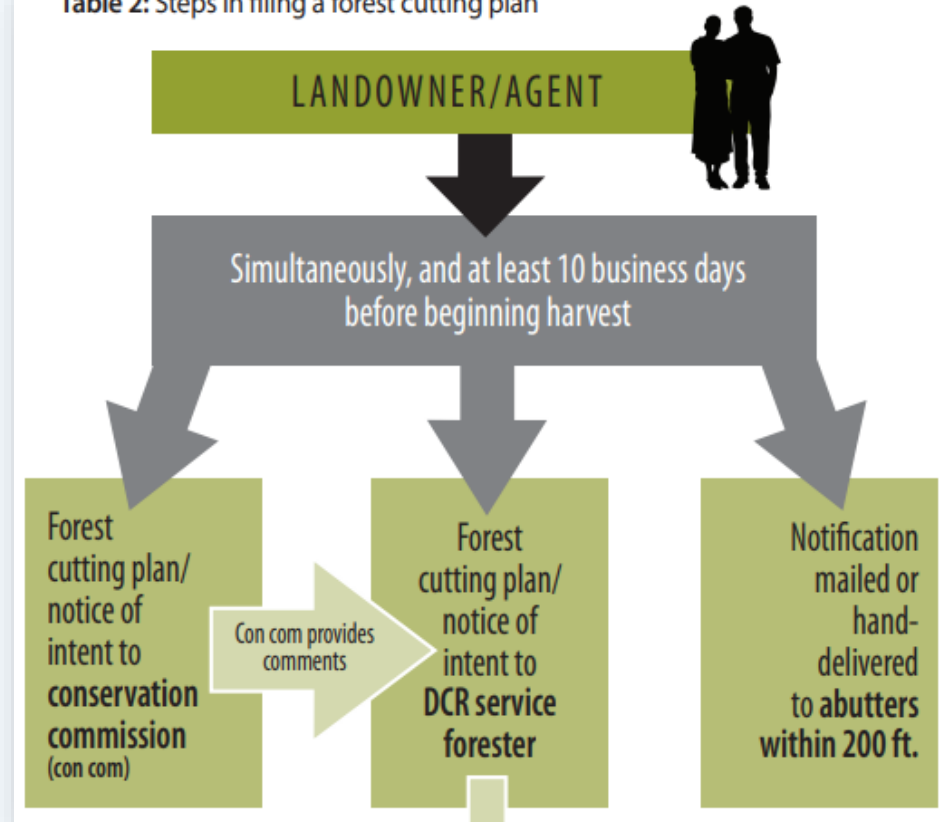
Table 2: Steps in filing a forest cutting plan

LANDOWNER/AGENT

Simultaneously, and at least 10 business days before beginning harvest

Forest cutting plan/ notice of intent to **conservation commission** (con com)

Con com provides comments

Forest cutting plan/ notice of intent to **DCR service forester**

Notification mailed or hand-delivered to **abutters within 200 ft.**